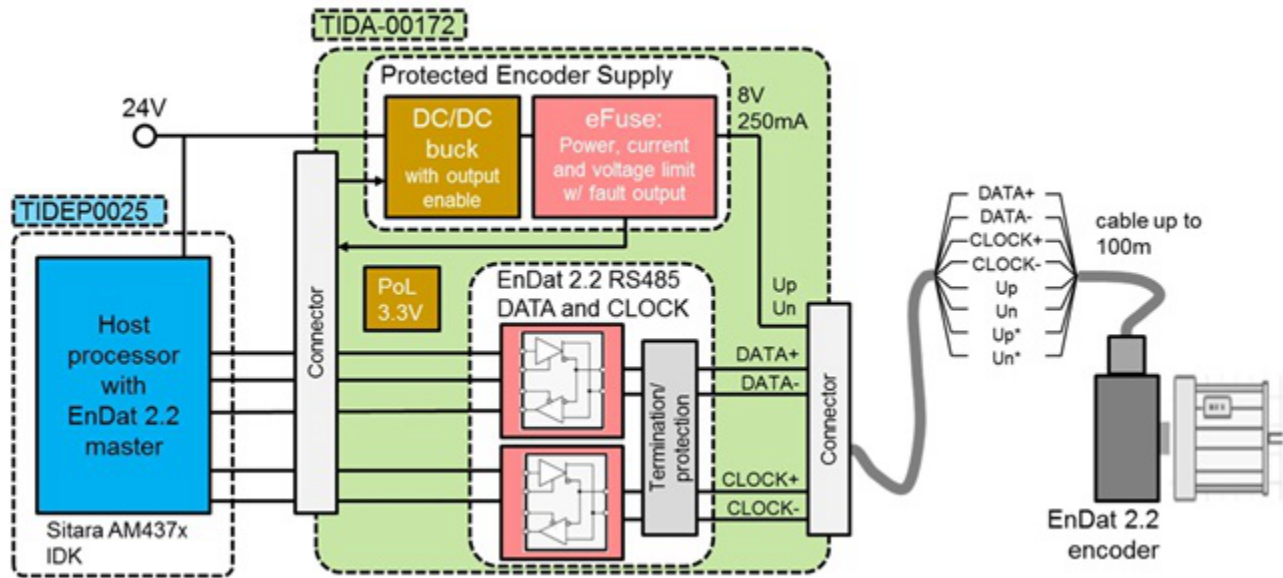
TIDA-00172

Protected Encoder Supply

24V

DC/DC buck with output enable

eFuse: Power, current and voltage limit w/ fault output

8V 250mA

TIDEP0025

Host processor with EnDat 2.2 master

Sitara AM437x IDK

Connector

PoL 3.3V

EnDat 2.2 RS485 DATA and CLOCK

Termination/ protection

Up
Un

DATA+
DATA-

CLOCK+
CLOCK-

Connector

DATA+
DATA-
CLOCK+
CLOCK-
Up
Un
Up*
Un*

cable up to 100m

EnDat 2.2 encoder